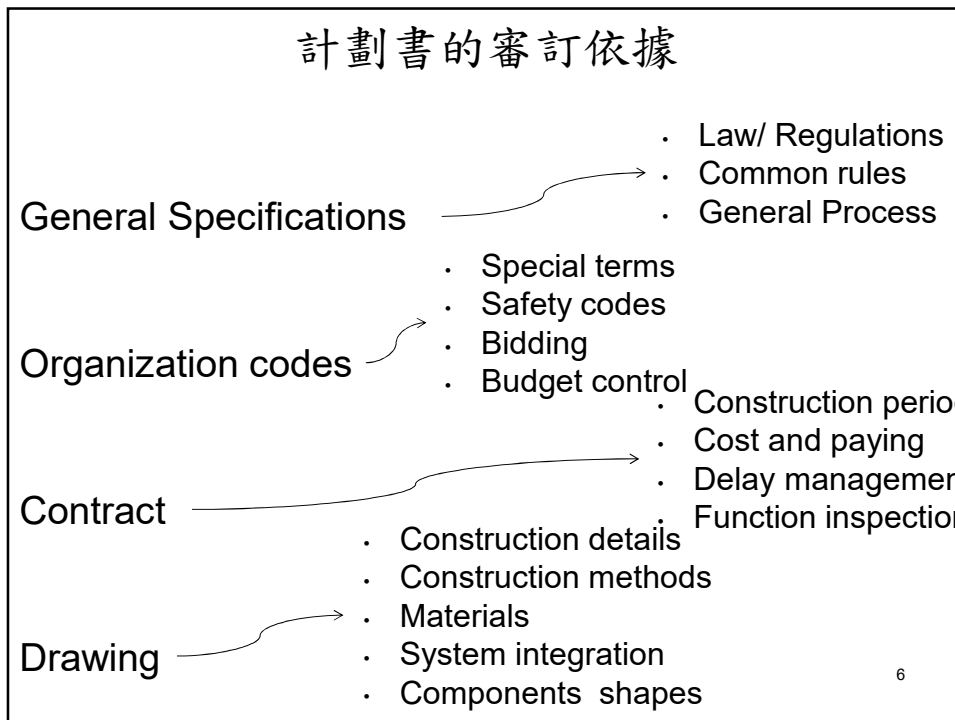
計劃書的審訂依據

General Specifications

- Law/ Regulations
- Common rules
- General Process

Organization codes

- Special terms
- Safety codes
- Bidding
- Budget control

Contract

- Construction perio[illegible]
- Cost and paying
- Delay managemen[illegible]
- Function inspectio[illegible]

Drawing

- Construction details
- Construction methods
- Materials
- System integration
- Components shapes

6